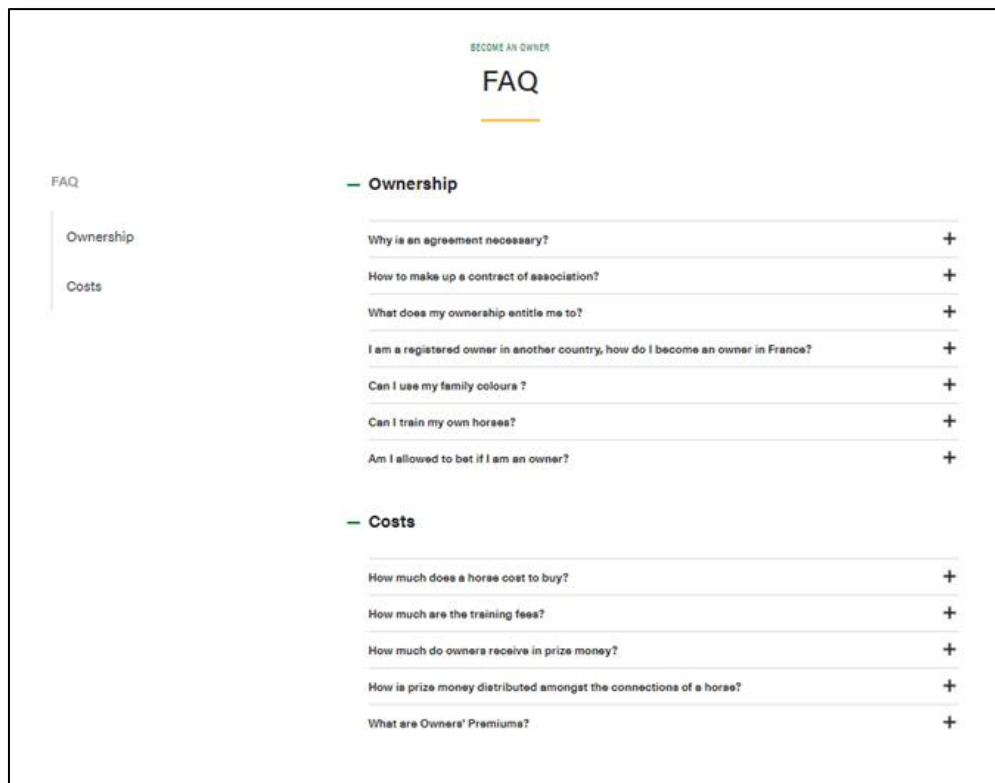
BECOME AN OWNER

FAQ

FAQ

Ownership

Costs

— Ownership

Why is an agreement necessary? +

How to make up a contract of association? +

What does my ownership entitle me to? +

I am a registered owner in another country, how do I become an owner in France? +

Can I use my family colours ? +

Can I train my own horses? +

Am I allowed to bet if I am an owner? +

— Costs

How much does a horse cost to buy? +

How much are the training fees? +

How much do owners receive in prize money? +

How is prize money distributed amongst the connections of a horse? +

What are Owners' Premiums? +